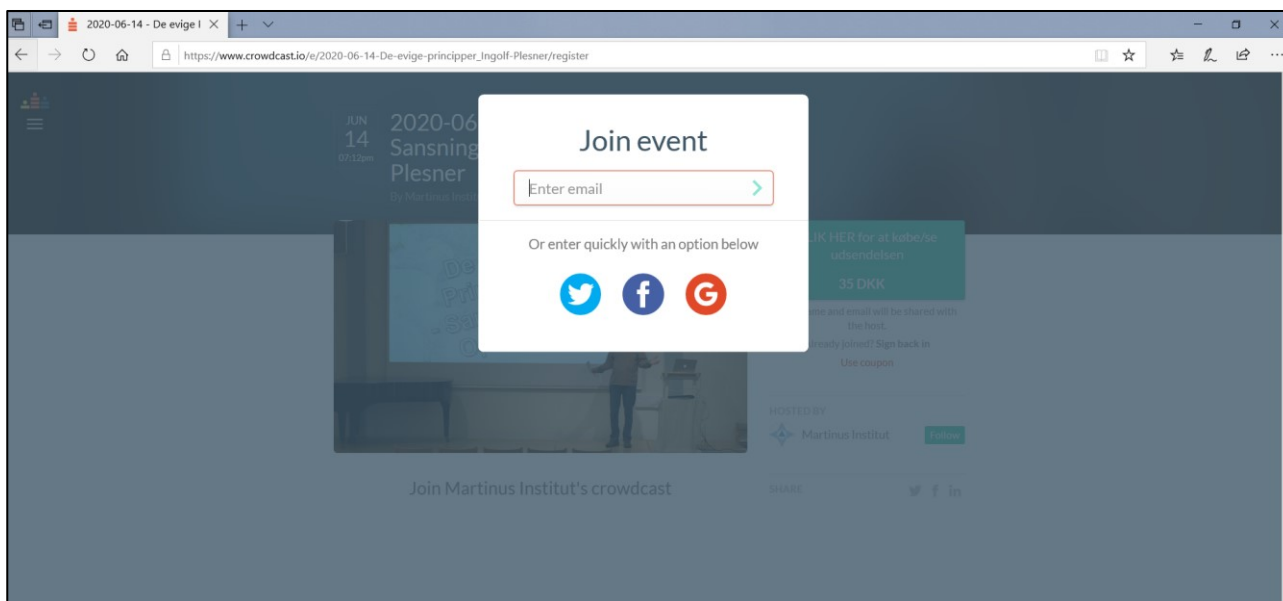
2020-06-14 - De evige I ×

https://www.crowdcast.io/e/2020-06-14-De-evige-principper_Ingolf-Plesner/register

JUN
14
07:12pm

2020-06
Sansning
Plesner

By Martinus Instit

Join event

Enter email

Or enter quickly with an option below

G

LIK HER for at købe/se udsendelsen

35 DKK

ame and email will be shared with the host.

lready joined? Sign back in

Use coupon

HOSTED BY

Martinus Institut

Follow

Join Martinus Institut's crowdcast

SHARE

f in